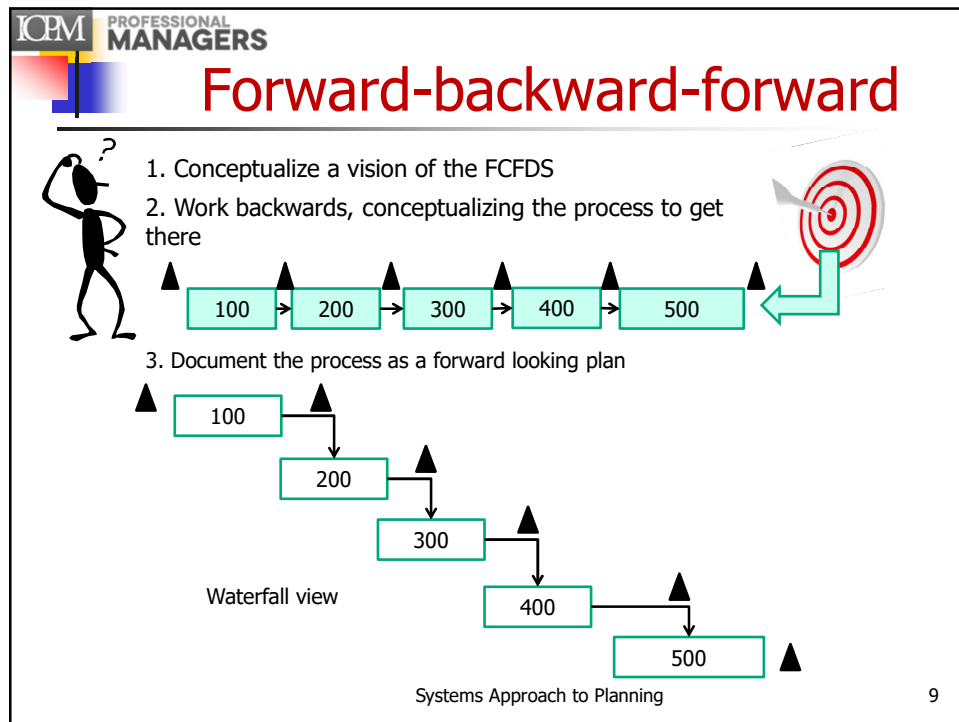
ICPM PROFESSIONAL MANAGERS

Forward-backward-forward

?

1. Conceptualize a vision of the FCFDS

2. Work backwards, conceptualizing the process to get there

100 200 300 400 500

3. Document the process as a forward looking plan

100

200

300

Waterfall view

400

500

Systems Approach to Planning

9